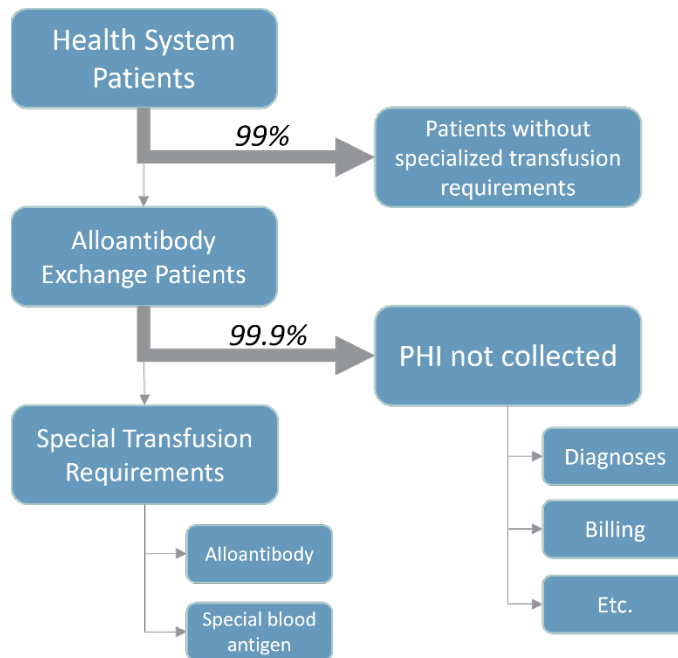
Health System Patients

99%

Patients without specialized transfusion requirements

Alloantibody Exchange Patients

99.9%

PHI not collected

Diagnoses

Billing

Etc.

Special Transfusion Requirements

Alloantibody

Special blood antigen